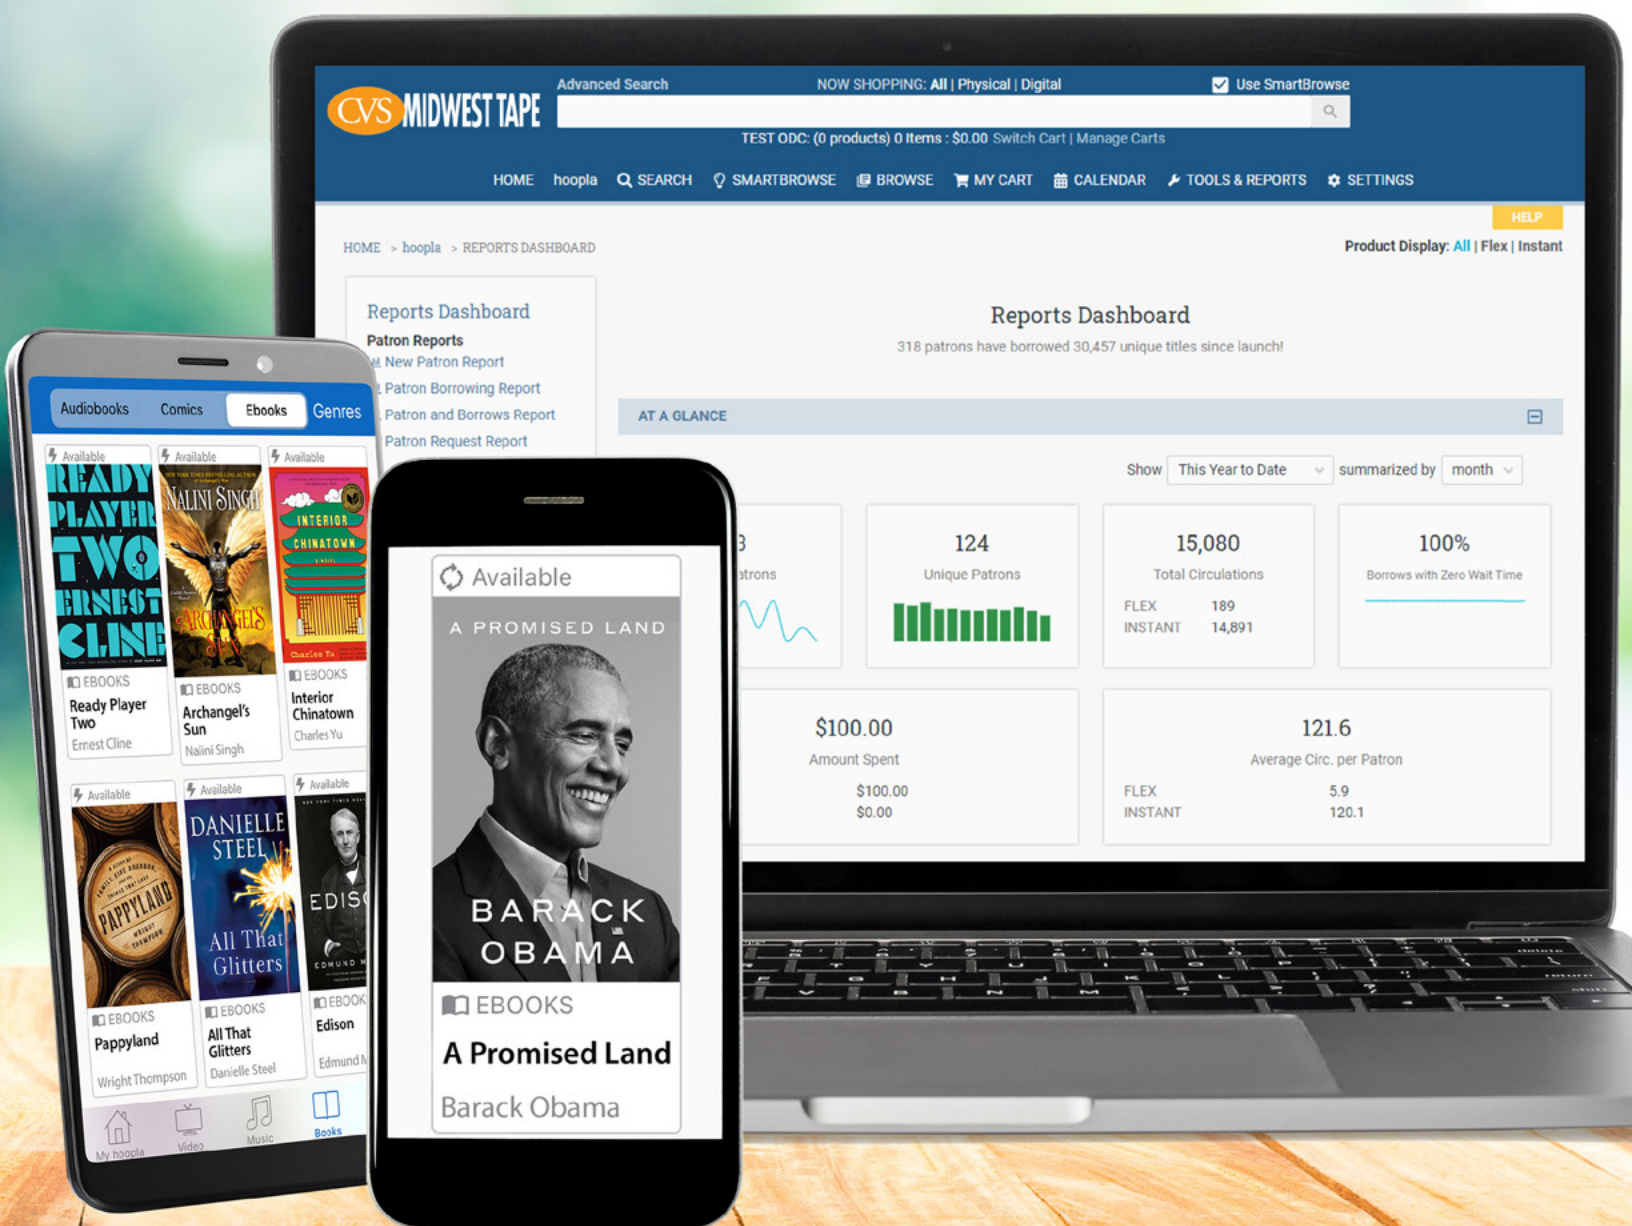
CVS MIDWEST TAPE

Advanced Search

NOW SHOPPING: All | Physical | Digital

Use SmartBrowse

TEST ODC: (0 products) 0 Items : $0.00 Switch Cart | Manage Carts

HOME hoopla SEARCH SMARTBROWSE BROWSE MY CART CALENDAR TOOLS & REPORTS SETTINGS

HELP

HOME > hoopla > REPORTS DASHBOARD

Product Display: All | Flex | Instant

Reports Dashboard
Patron Reports
New Patron Report
Patron Borrowing Report
Patron and Borrows Report
Patron Request Report

Reports Dashboard
318 patrons have borrowed 30,457 unique titles since launch!

AT A GLANCE

Show This Year to Date summarized by month

3
atrons

124
Unique Patrons

15,080
Total Circulations
FLEX 189
INSTANT 14,891

100%
Borrows with Zero Wait Time

$100.00
Amount Spent
$100.00
$0.00

121.6
Average Circ. per Patron
FLEX 5.9
INSTANT 120.1

Audiobooks Comics Ebooks Genres

Available
READY PLAYER TWO ERNEST CLINE
EBOOKS
Ready Player Two
Ernest Cline

Available
NALINI SINGH
ARCHANGEL'S SUN
EBOOKS
Archangel's Sun
Nalini Singh

Available
INTERIOR CHINATOWN
Charles Yu
EBOOKS
Interior Chinatown
Charles Yu

Available
PAPPYLAND
WRIGHT THOMPSON
EBOOKS
Pappyland
Wright Thompson

Available
DANIELLE STEEL
All That Glitters
EBOOKS
All That Glitters
Danielle Steel

Available
EDIS
EDMUND M
EBOOK
Edison
Edmund M

My hoopla Video Music Books

Available
A PROMISED LAND
BARACK OBAMA
EBOOKS
A Promised Land
Barack Obama